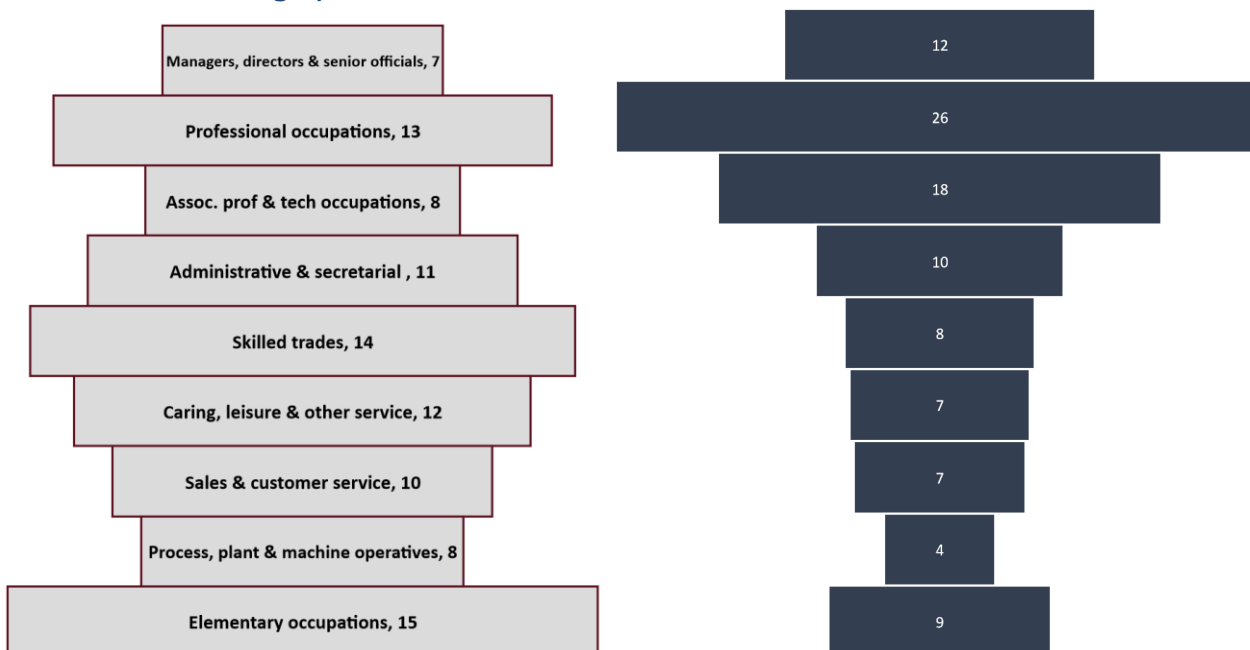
Managers, directors & senior officials, 7

Professional occupations, 13

Assoc. prof & tech occupations, 8

Administrative & secretarial , 11

Skilled trades, 14

Caring, leisure & other service, 12

Sales & customer service, 10

Process, plant & machine operatives, 8

Elementary occupations, 15

12

26

18

10

8

7

7

4

9